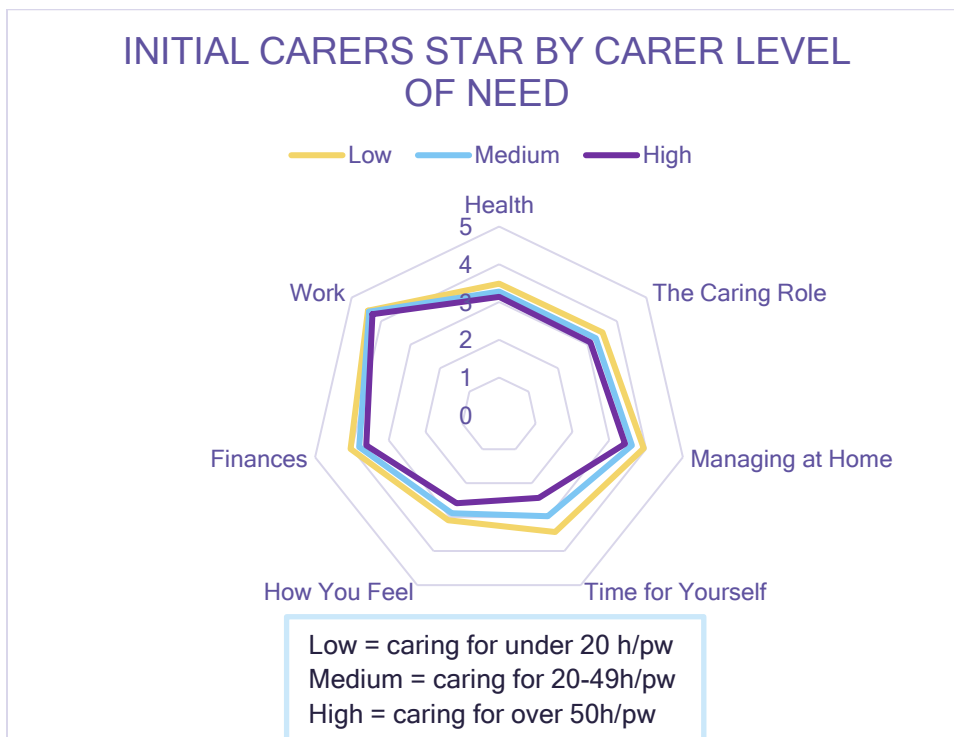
INITIAL CARERS STAR BY CARER LEVEL OF NEED

Low Medium High

Health
5
4
3
2
1
0
The Caring Role
Managing at Home
Time for Yourself
How You Feel
Finances
Work

Low = caring for under 20 h/pw
Medium = caring for 20-49h/pw
High = caring for over 50h/pw